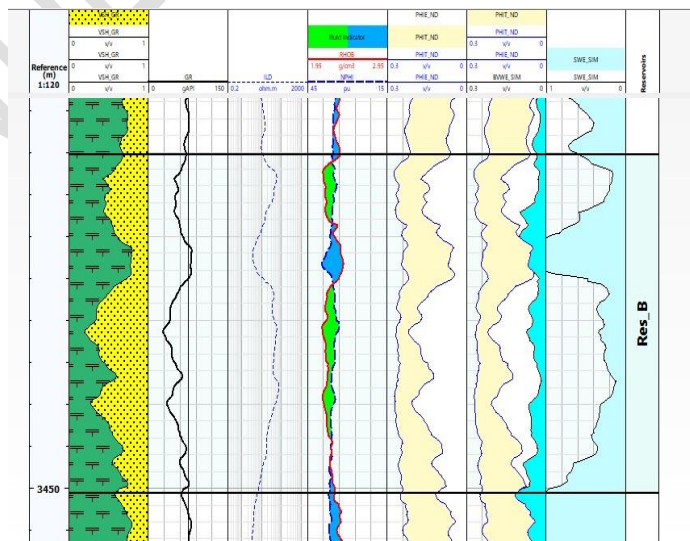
Reference (m) 1:120

VSH_GR
VSH_GR
0 v/v 1
VSH_GR
0 v/v 1
VSH_GR
0 v/v 1

GR
0 gAPI 150

ILD
0.2 ohm.m 2000

Fluid Indicator
RHOB
1.95 g/cm3 2.95
NPHI
45 pu -15

PHIE_ND
PHIT_ND
PHIT_ND
0.3 v/v 0
PHIE_ND
0.3 v/v 0

PHIT_ND
PHIT_ND
0.3 v/v 0
PHIE_ND
BVWE_SIM
0.3 v/v 0

SWE_SIM
SWE_SIM
1 v/v 0

Reservoirs

Res_B

3450